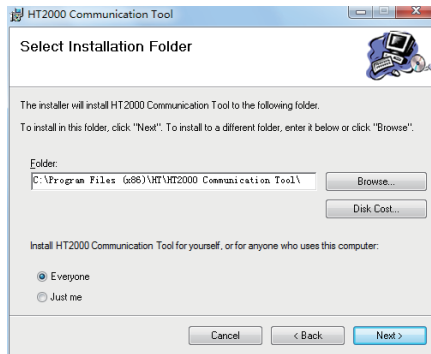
HT2000 Communication Tool

Select Installation Folder

The installer will install HT2000 Communication Tool to the following folder.

To install in this folder, click "Next". To install to a different folder, enter it below or click "Browse".

Folder:

C:\Program Files (x86)\HT\HT2000 Communication Tool\

Browse...

Disk Cost...

Install HT2000 Communication Tool for yourself, or for anyone who uses this computer:

Everyone

Just me

Cancel

< Back

Next >